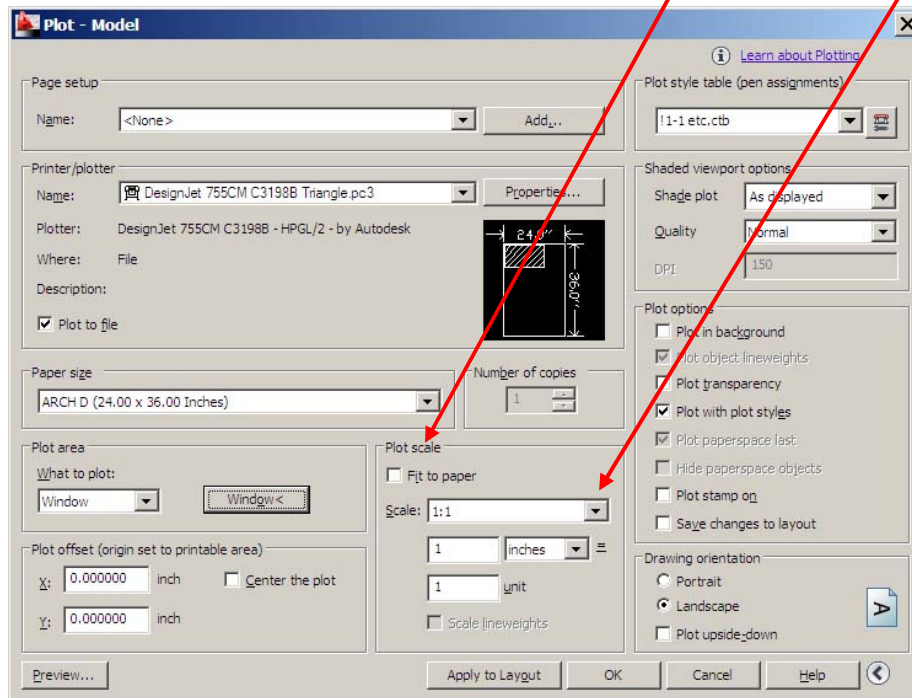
Plot - Model

Learn about Plotting

Page setup

Name: <None>

Add...

Printer/plotter

Name: DesignJet 755CM C3198B Triangle.pc3

Properties...

Plotter: DesignJet 755CM C3198B - HPGL/2 - by Autodesk

Where: File

Description:

Plot to file

24.0"

36.0"

Paper size

ARCH D (24.00 x 36.00 Inches)

Number of copies

1

Plot area

What to plot:

Window

Window<

Plot scale

Fit to paper

Scale: 1:1

1 inches =

1 unit

Scale lineweights

Plot offset (origin set to printable area)

X: 0.000000 inch

Center the plot

Y: 0.000000 inch

Plot style table (pen assignments)

!1-1 etc.ctb

Shaded viewport options

Shade plot As displayed

Quality Normal

DPI 150

Plot options

Plot in background

Plot object lineweights

Plot transparency

Plot with plot styles

Plot paperspace last

Hide paperspace objects

Plot stamp on

Save changes to layout

Drawing orientation

Portrait

Landscape

Plot upside-down

Preview...

Apply to Layout

OK

Cancel

Help